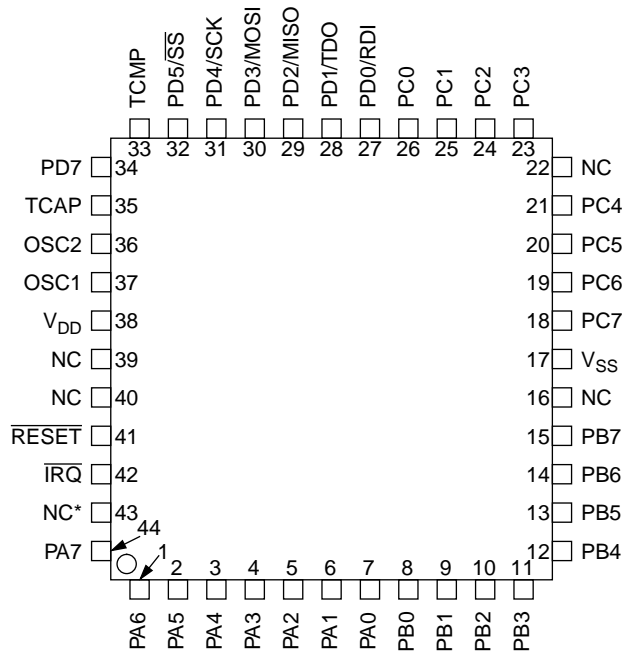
TCMP PD5/$\overline{SS}$ PD4/SCK PD3/MOSI PD2/MISO PD1/TDO PD0/RDI PC0 PC1 PC2 PC3

33 32 31 30 29 28 27 26 25 24 23

PD7 34
TCAP 35
OSC2 36
OSC1 37
$V_{DD}$ 38
NC 39
NC 40
$\overline{RESET}$ 41
$\overline{IRQ}$ 42
NC* 43
44
PA7

22 NC
21 PC4
20 PC5
19 PC6
18 PC7
17 $V_{SS}$
16 NC
15 PB7
14 PB6
13 PB5
12 PB4

1 2 3 4 5 6 7 8 9 10 11

PA6 PA5 PA4 PA3 PA2 PA1 PA0 PB0 PB1 PB2 PB3